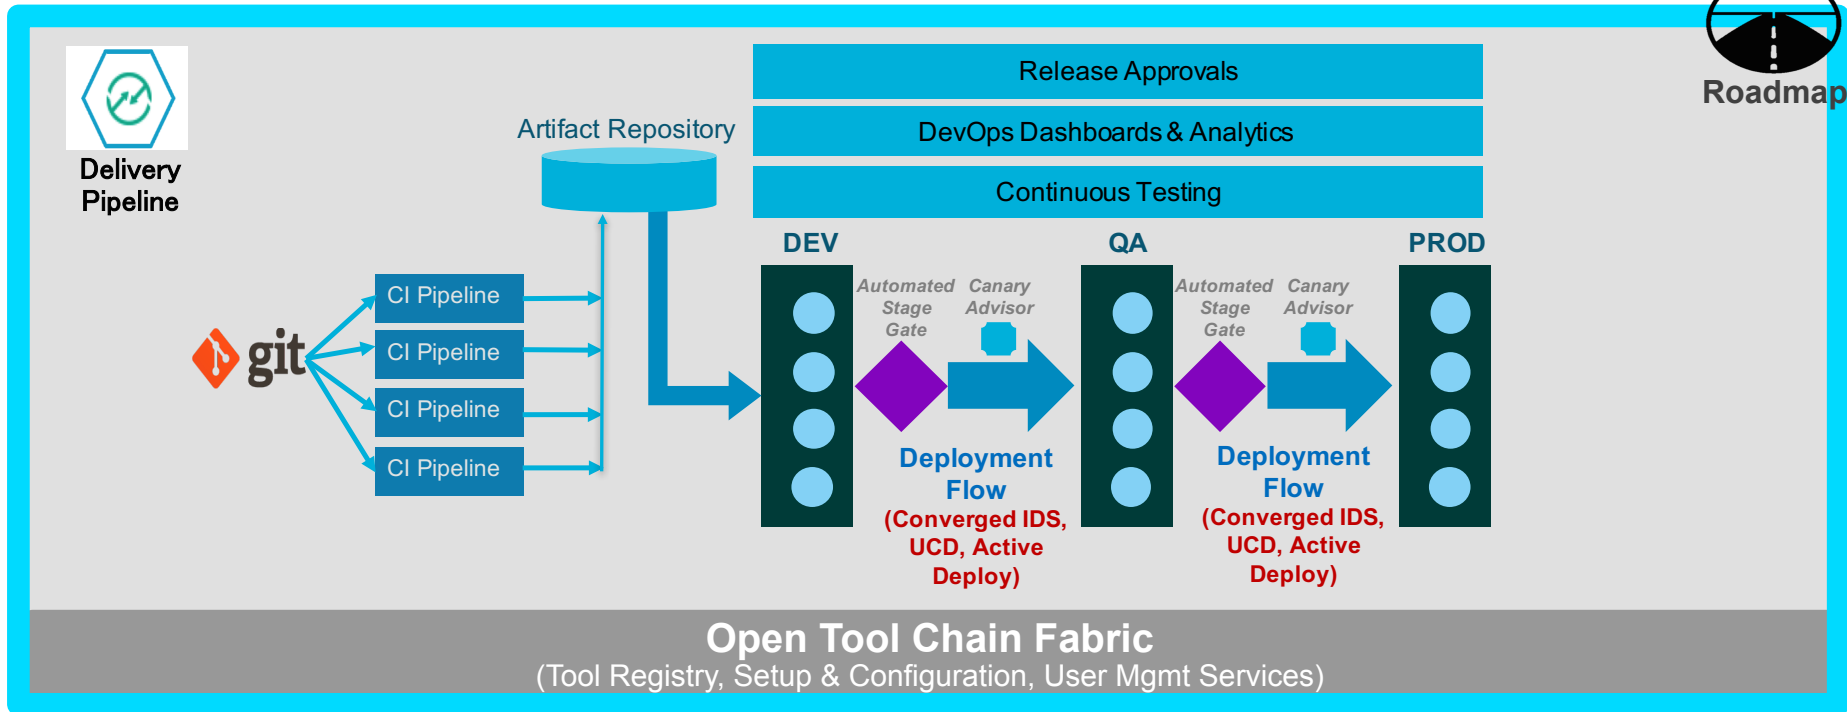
Delivery Pipeline

Roadmap

Release Approvals

DevOps Dashboards & Analytics

Continuous Testing

Artifact Repository

git

CI Pipeline

CI Pipeline

CI Pipeline

CI Pipeline

DEV

QA

PROD

Automated Stage Gate

Canary Advisor

Automated Stage Gate

Canary Advisor

Deployment Flow

(Converged IDS, UCD, Active Deploy)

Deployment Flow

(Converged IDS, UCD, Active Deploy)

Open Tool Chain Fabric

(Tool Registry, Setup & Configuration, User Mgmt Services)